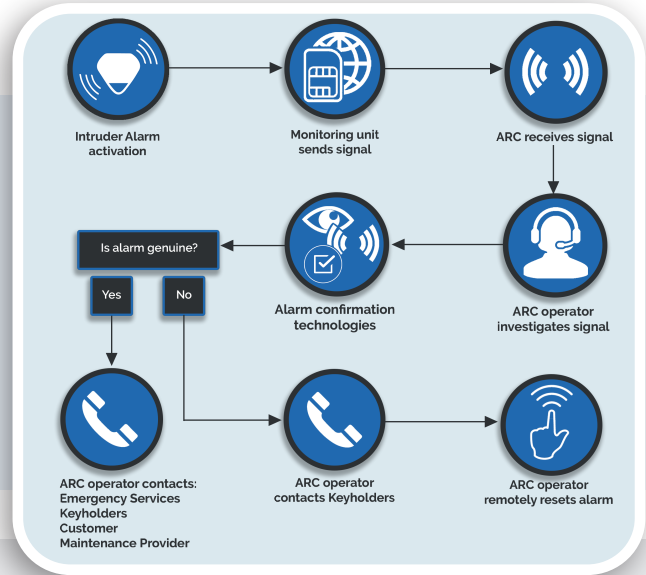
Intruder Alarm activation

Monitoring unit sends signal

ARC receives signal

ARC operator investigates signal

Alarm confirmation technologies

Is alarm genuine?

Yes

No

ARC operator contacts:
Emergency Services
Keyholders
Customer
Maintenance Provider

ARC operator contacts Keyholders

ARC operator remotely resets alarm